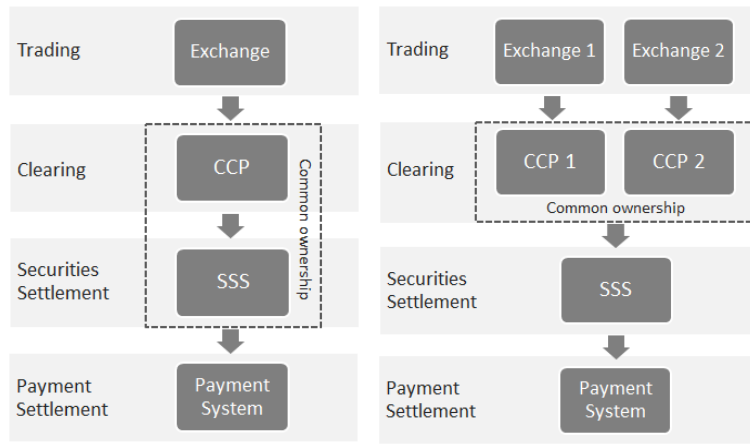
Trading
Exchange

Clearing
CCP

Securities Settlement
SSS

Common ownership

Payment Settlement
Payment System

Trading
Exchange 1
Exchange 2

Clearing
CCP 1
CCP 2

Common ownership

Securities Settlement
SSS

Payment Settlement
Payment System